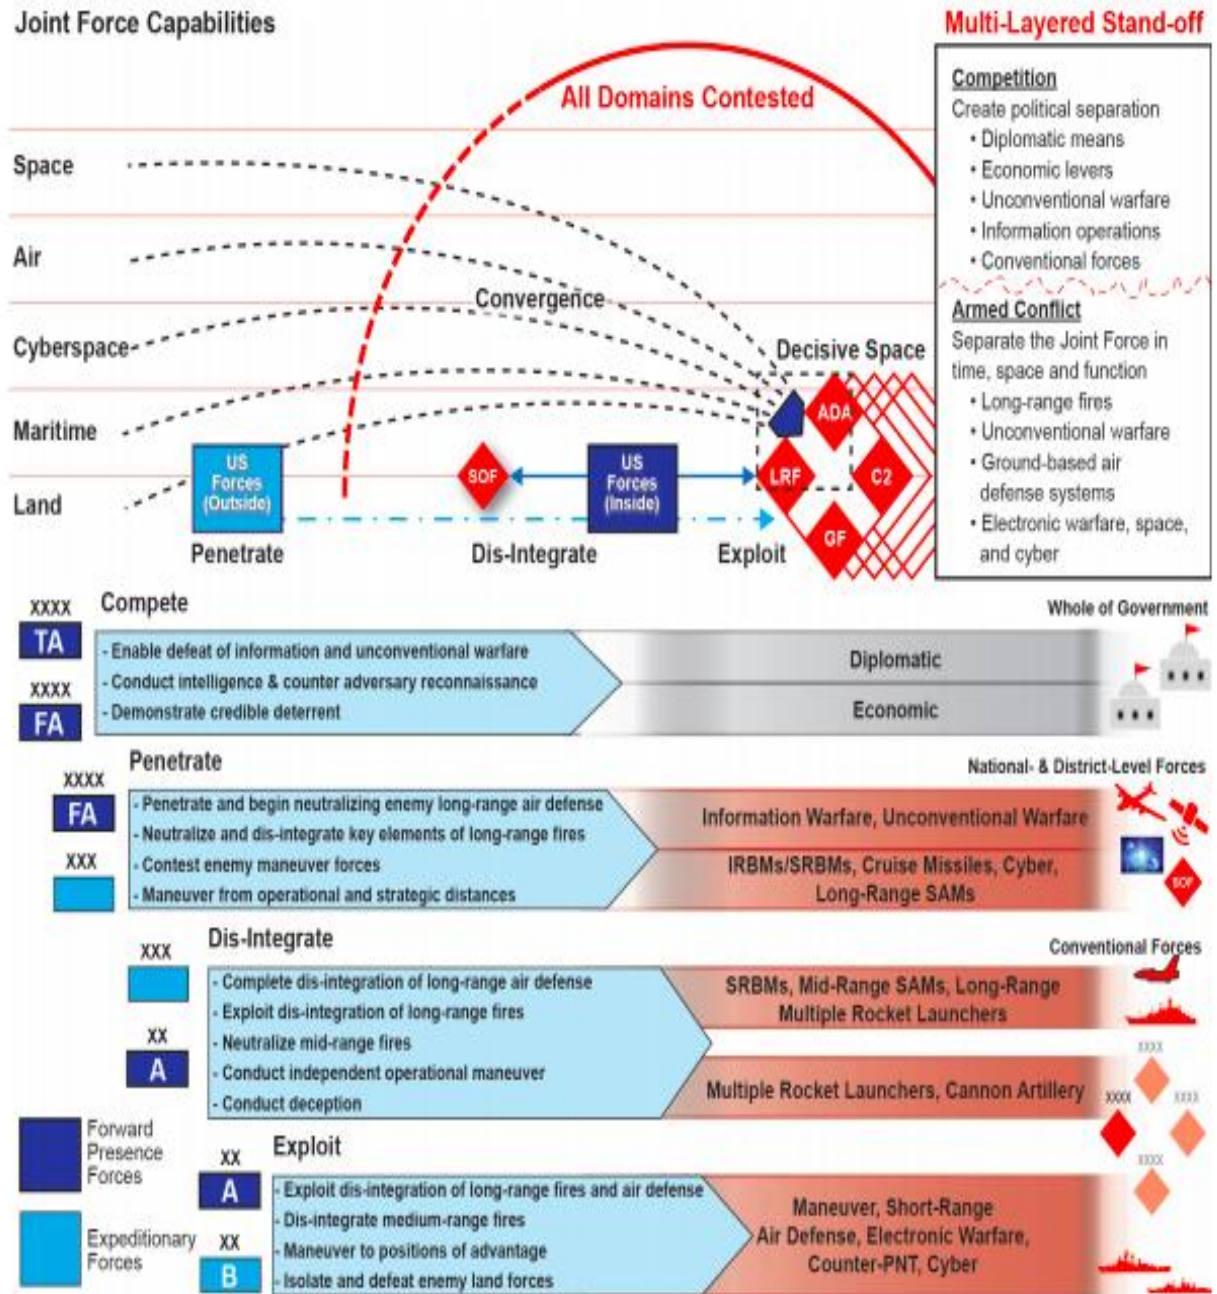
Joint Force Capabilities

Multi-Layered Stand-off

All Domains Contested

Competition
Create political separation
• Diplomatic means
• Economic levers
• Unconventional warfare
• Information operations
• Conventional forces

Armed Conflict
Separate the Joint Force in time, space and function
• Long-range fires
• Unconventional warfare
• Ground-based air defense systems
• Electronic warfare, space, and cyber

Space
Air
Cyberspace
Maritime
Land

Convergence
Decisive Space

US Forces (Outside)
SOF
US Forces (Inside)
ADA
LRF
C2
GF

Penetrate
Dis-Integrate
Exploit

XXXX
TA
XXXX
FA
Compete
Whole of Government
- Enable defeat of information and unconventional warfare
- Conduct intelligence & counter adversary reconnaissance
- Demonstrate credible deterrent
Diplomatic
Economic

XXXX
FA
XXX
Penetrate
National- & District-Level Forces
- Penetrate and begin neutralizing enemy long-range air defense
- Neutralize and dis-integrate key elements of long-range fires
- Contest enemy maneuver forces
- Maneuver from operational and strategic distances
Information Warfare, Unconventional Warfare
IRBMs/SRBMs, Cruise Missiles, Cyber, Long-Range SAMs
SOF

XXX
XX
A
Dis-Integrate
Conventional Forces
- Complete dis-integration of long-range air defense
- Exploit dis-integration of long-range fires
- Neutralize mid-range fires
- Conduct independent operational maneuver
- Conduct deception
SRBMs, Mid-Range SAMs, Long-Range Multiple Rocket Launchers
Multiple Rocket Launchers, Cannon Artillery
XXXX
XXXX
XXXX
XXXX

Forward Presence Forces
Expeditionary Forces

XX
A
XX
B
Exploit
- Exploit dis-integration of long-range fires and air defense
- Dis-integrate medium-range fires
- Maneuver to positions of advantage
- Isolate and defeat enemy land forces
Maneuver, Short-Range Air Defense, Electronic Warfare, Counter-PNT, Cyber